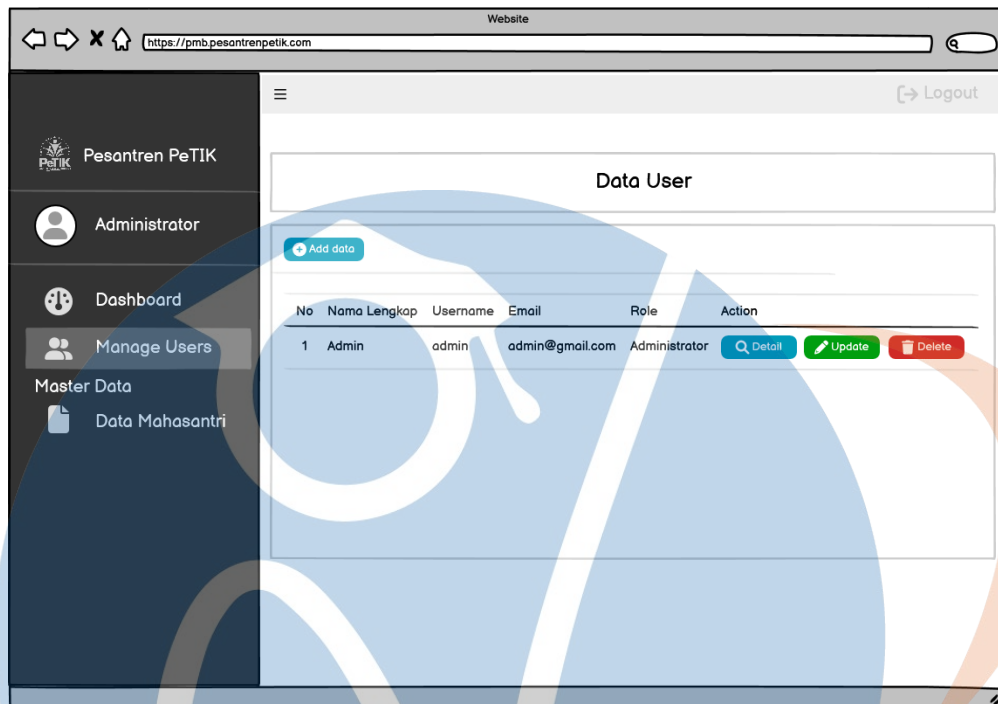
Website

https://pmb.pesantrenpetik.com

Logout

PeTIK

Pesantren PeTIK

Administrator

Dashboard

Manage Users

Master Data

Data Mahasantri

Data User

Add data

| No | Nama Lengkap | Username | Email | Role | Action |
|---|---|---|---|---|---|
| 1 | Admin | admin | admin@gmail.com | Administrator | Detail Update Delete |